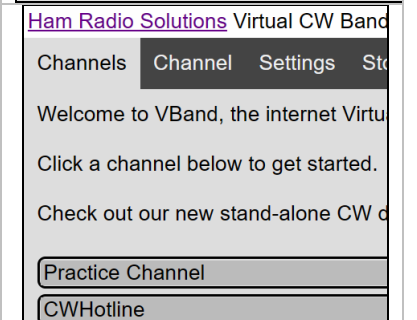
Ham Radio Solutions Virtual CW Band

Channels Channel Settings Sto

Welcome to VBand, the internet Virtu

Click a channel below to get started.

Check out our new stand-alone CW d

Practice Channel

CWHotline